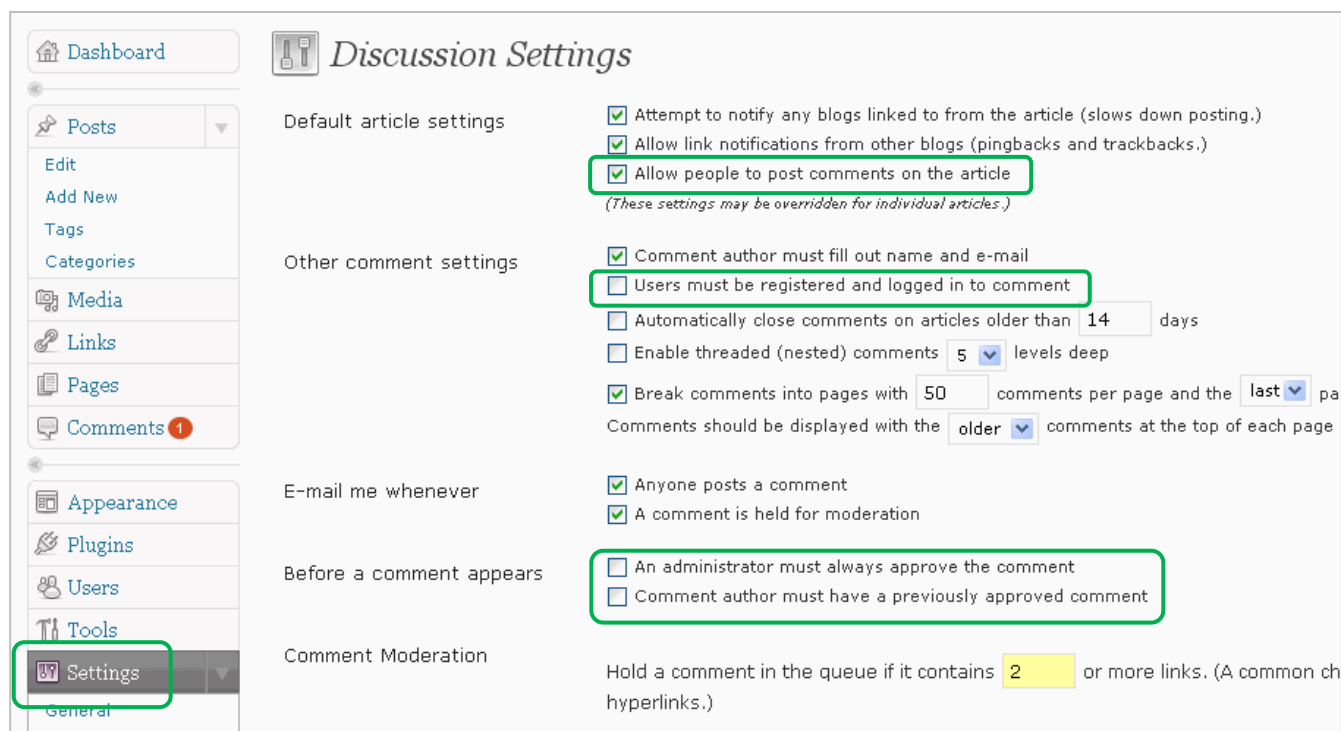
Dashboard

Posts

Edit

Add New

Tags

Categories

Media

Links

Pages

Comments 1

Appearance

Plugins

Users

Tools

Settings

General

Discussion Settings

Default article settings

Attempt to notify any blogs linked to from the article (slows down posting.)

Allow link notifications from other blogs (pingbacks and trackbacks.)

Allow people to post comments on the article

(These settings may be overridden for individual articles.)

Other comment settings

Comment author must fill out name and e-mail

Users must be registered and logged in to comment

Automatically close comments on articles older than 14 days

Enable threaded (nested) comments 5 levels deep

Break comments into pages with 50 comments per page and the last pa

Comments should be displayed with the older comments at the top of each page

E-mail me whenever

Anyone posts a comment

A comment is held for moderation

Before a comment appears

An administrator must always approve the comment

Comment author must have a previously approved comment

Comment Moderation

Hold a comment in the queue if it contains 2 or more links. (A common ch hyperlinks.)